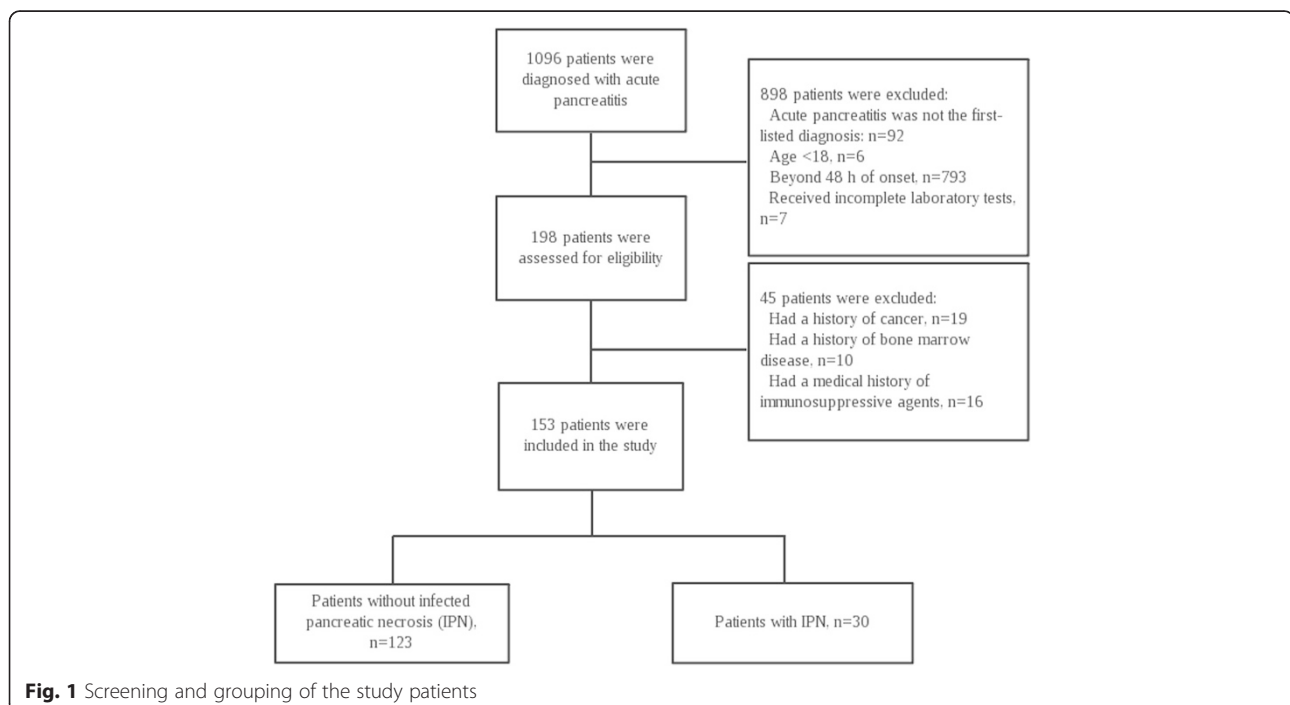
1096 patients were diagnosed with acute pancreatitis

898 patients were excluded:
Acute pancreatitis was not the first-listed diagnosis: n=92
Age <18, n=6
Beyond 48 h of onset, n=793
Received incomplete laboratory tests, n=7

198 patients were assessed for eligibility

45 patients were excluded:
Had a history of cancer, n=19
Had a history of bone marrow disease, n=10
Had a medical history of immunosuppressive agents, n=16

153 patients were included in the study

Patients without infected pancreatic necrosis (IPN), n=123

Patients with IPN, n=30

**Fig. 1** Screening and grouping of the study patients